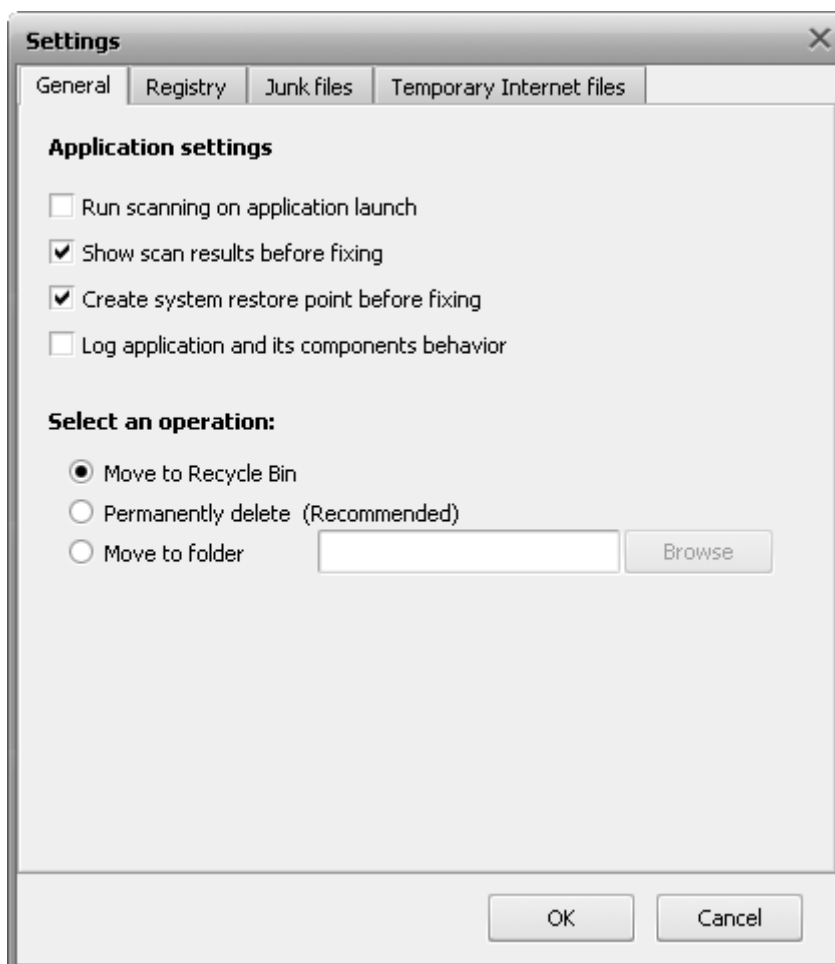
Settings

General | Registry | Junk files | Temporary Internet files

Application settings

Run scanning on application launch

Show scan results before fixing

Create system restore point before fixing

Log application and its components behavior

Select an operation:

Move to Recycle Bin

Permanently delete (Recommended)

Move to folder

Browse

OK

Cancel